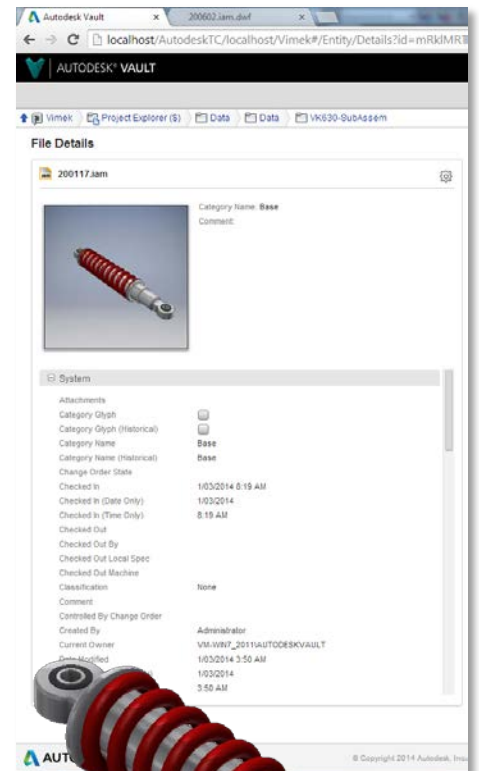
Autodesk Vault ×
200602.iam.dwf ×

localhost/AutodeskTC/localhost/Vimek#/Entity/Details?id=mRklMR

AUTODESK® VAULT

Vimek | Project Explorer ($) | Data | Data | VK630-SubAssem

File Details

200117.iam

Category Name: Base
Comment:

System

| | |
|---|---|
| Attachments | |
| Category Glyph | |
| Category Glyph (Historical) | |
| Category Name | Base |
| Category Name (Historical) | Base |
| Change Order State | |
| Checked In | 1/03/2014 8:19 AM |
| Checked In (Date Only) | 1/03/2014 |
| Checked In (Time Only) | 8:19 AM |
| Checked Out | |
| Checked Out By | |
| Checked Out Local Spec | |
| Checked Out Machine | |
| Classification | None |
| Comment | |
| Controlled By Change Order | |
| Created By | Administrator |
| Current Owner | VM-WIN7_2011\AUTODESKVAULT |
| Date Modified | 1/03/2014 3:50 AM |
| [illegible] | 1/03/2014 |
| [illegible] | 3:50 AM |

AUTO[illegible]

© Copyright 2014 Autodesk, Inc.